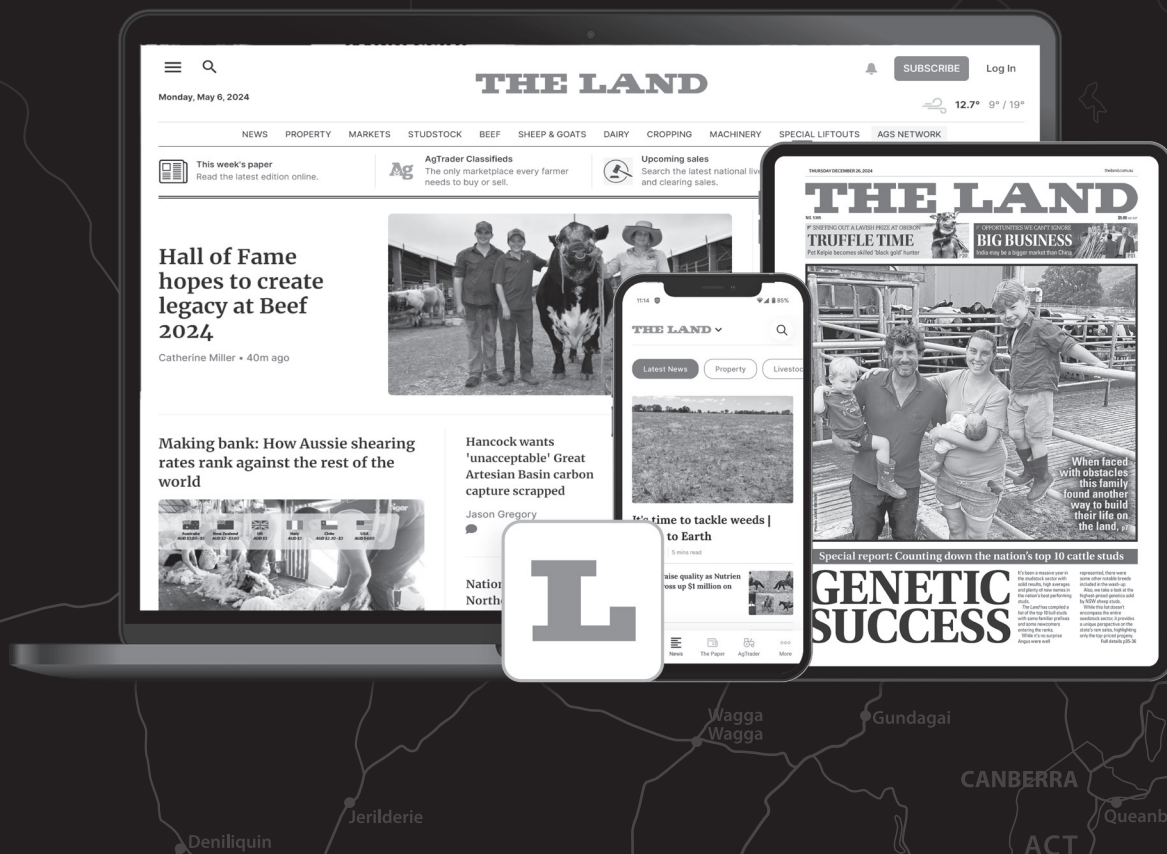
THE LAND

Monday, May 6, 2024

SUBSCRIBE Log In

12.7° 9° / 19°

NEWS PROPERTY MARKETS STUDSTOCK BEEF SHEEP & GOATS DAIRY CROPPING MACHINERY SPECIAL LIFTOUTS AGS NETWORK

This week's paper
Read the latest edition online.

AgTrader Classifieds
The only marketplace every farmer needs to buy or sell.

Upcoming sales
Search the latest national live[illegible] and clearing sales.

Hall of Fame hopes to create legacy at Beef 2024

Catherine Miller • 40m ago

Making bank: How Aussie shearing rates rank against the rest of the world

Hancock wants 'unacceptable' Great Artesian Basin carbon capture scrapped

Jason Gregory

Nation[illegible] North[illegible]

11:14 85%

THE LAND

Latest News Property Livestoc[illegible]

It's time to tackle weeds | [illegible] to Earth

5 mins read

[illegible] raise quality as Nutrien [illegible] ross up $1 million on

News The Paper AgTrader More

THURSDAY DECEMBER 26, 2024

THE LAND

TRUFFLE TIME

BIG BUSINESS

When faced with obstacles this family found another way to build their life on the land

Special report: Counting down the nation's top 10 cattle studs

GENETIC SUCCESS

Wagga Wagga

Gundagai

CANBERRA

ACT

Queanb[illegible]

Jerilderie

Deniliquin